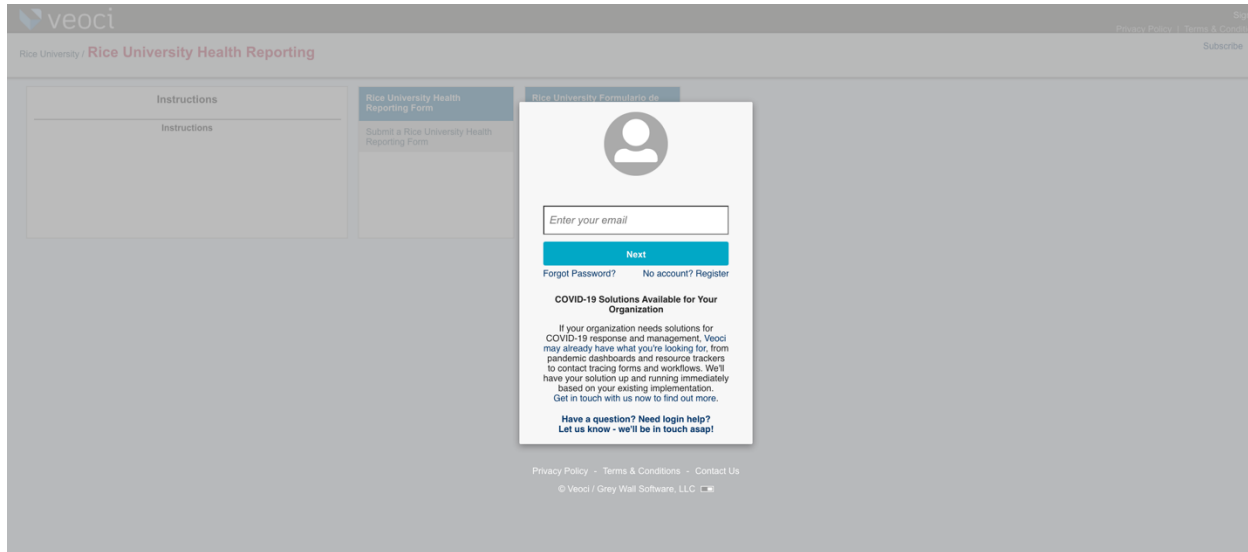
veoci

Sig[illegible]

Privacy Policy | Terms & Condi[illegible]

Rice University / Rice University Health Reporting

Subscribe

Instructions

Instructions

Rice University Health Reporting Form

Submit a Rice University Health Reporting Form

Rice University Formulario de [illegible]

Enter your email

Next

Forgot Password?

No account? Register

COVID-19 Solutions Available for Your Organization

If your organization needs solutions for COVID-19 response and management, Veoci may already have what you're looking for, from pandemic dashboards and resource trackers to contact tracing forms and workflows. We'll have your solution up and running immediately based on your existing implementation. Get in touch with us now to find out more.

Have a question? Need login help? Let us know - we'll be in touch asap!

Privacy Policy - Terms & Conditions - Contact Us

© Veoci / Grey Wall Software, LLC